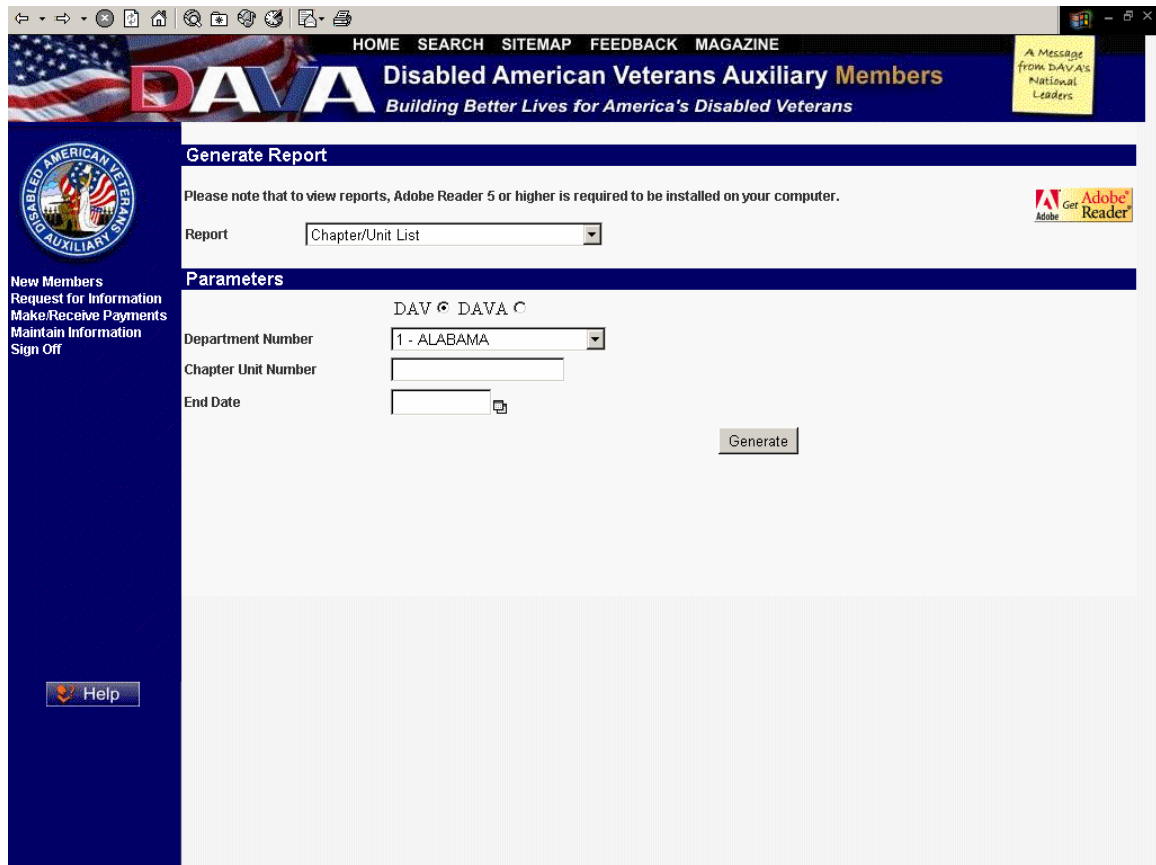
HOME SEARCH SITEMAP FEEDBACK MAGAZINE

DAVA

Disabled American Veterans Auxiliary Members

Building Better Lives for America's Disabled Veterans

A Message from DAVA's National Leaders

DISABLED AMERICAN VETERANS AUXILIARY

New Members
Request for Information
Make/Receive Payments
Maintain Information
Sign Off

Help

Generate Report

Please note that to view reports, Adobe Reader 5 or higher is required to be installed on your computer.

Adobe Get Adobe Reader

Report Chapter/Unit List

Parameters

DAV DAVA

Department Number 1 - ALABAMA

Chapter Unit Number

End Date

Generate